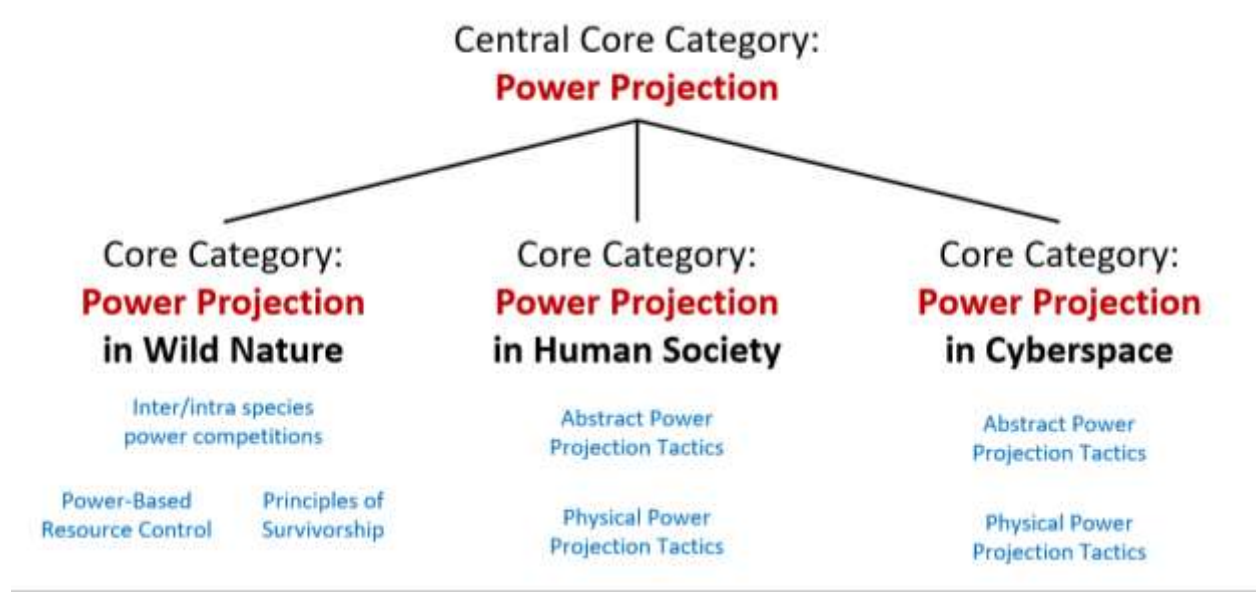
Central Core Category:
**Power Projection**

Core Category:
**Power Projection**
**in Wild Nature**

Inter/intra species power competitions

Power-Based Resource Control

Principles of Survivorship

Core Category:
**Power Projection**
**in Human Society**

Abstract Power Projection Tactics

Physical Power Projection Tactics

Core Category:
**Power Projection**
**in Cyberspace**

Abstract Power Projection Tactics

Physical Power Projection Tactics